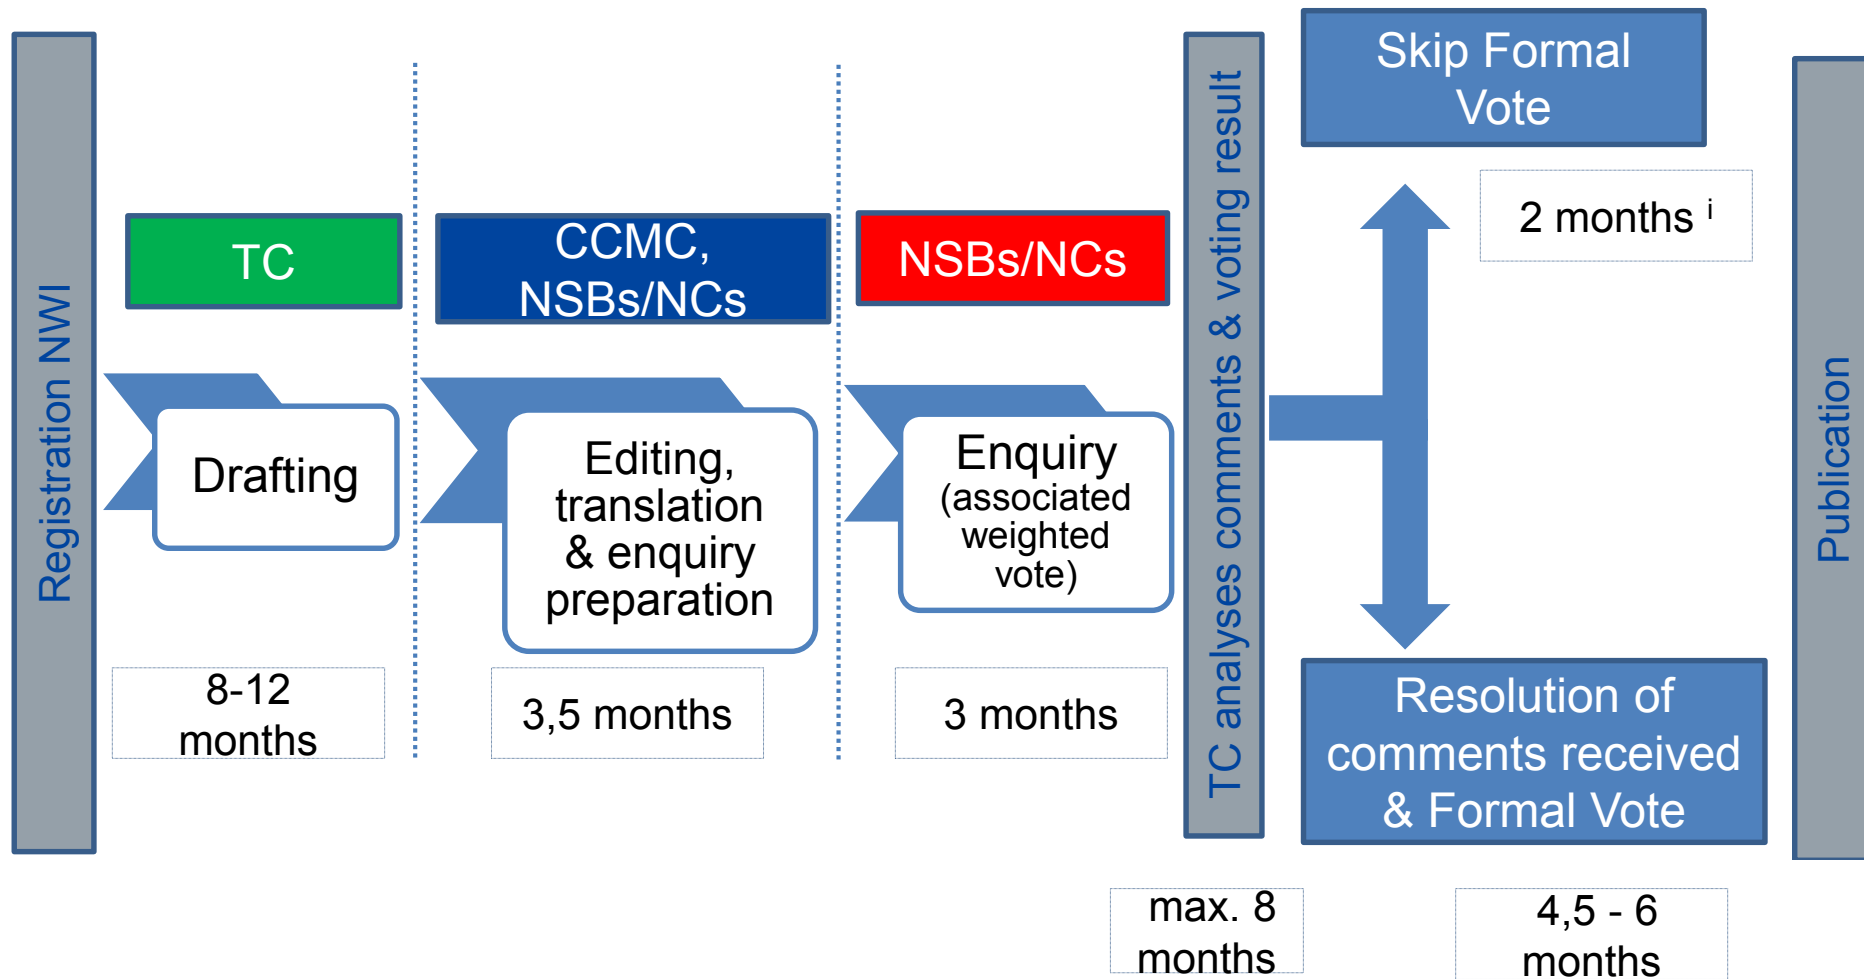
Registration NWI

TC

CCMC, NSBs/NCs

NSBs/NCs

Drafting

Editing, translation & enquiry preparation

Enquiry (associated weighted vote)

8-12 months

3,5 months

3 months

TC analyses comments & voting result

max. 8 months

Skip Formal Vote

2 months $^{i}$

Resolution of comments received & Formal Vote

4,5 - 6 months

Publication